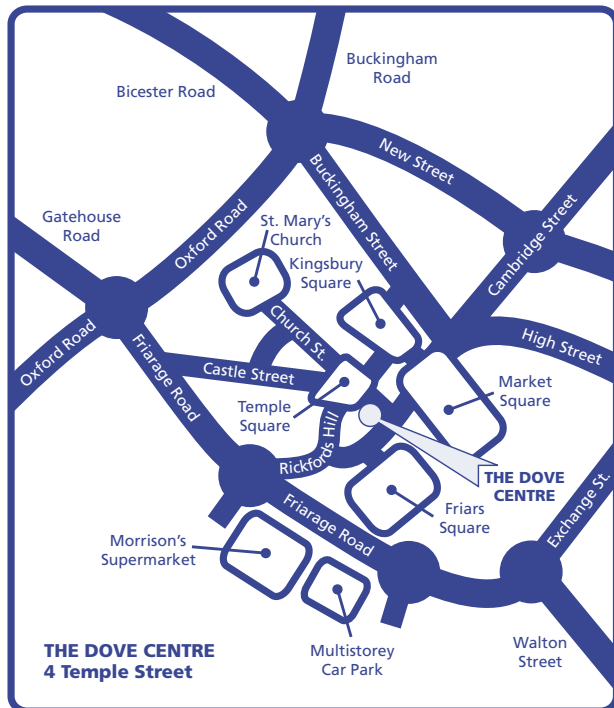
Buckingham Road

Bicester Road

New Street

Gatehouse Road

Oxford Road

Buckingham Street

Cambridge Street

St. Mary's Church

Kingsbury Square

Oxford Road

Church St.

High Street

Friarage Road

Castle Street

Market Square

Temple Square

Rickfords Hill

THE DOVE CENTRE

Friars Square

Exchange St.

Morrison's Supermarket

Friarage Road

THE DOVE CENTRE
4 Temple Street

Multistorey Car Park

Walton Street